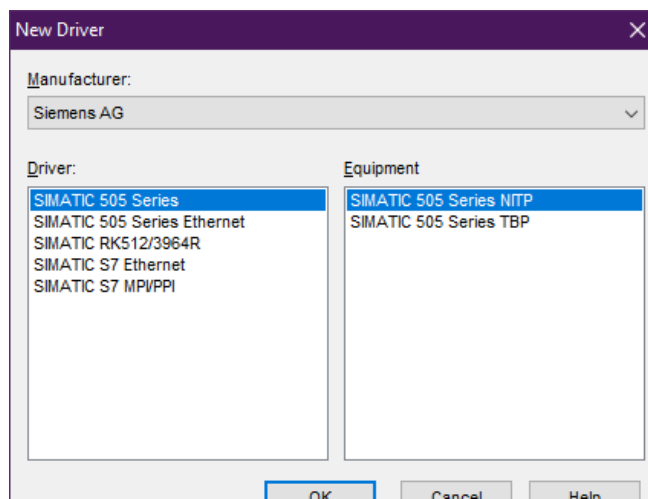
New Driver

Manufacturer:

Siemens AG

Driver:

SIMATIC 505 Series
SIMATIC 505 Series Ethernet
SIMATIC RK512/3964R
SIMATIC S7 Ethernet
SIMATIC S7 MPI/PPI

Equipment

SIMATIC 505 Series NITP
SIMATIC 505 Series TBP

OK Cancel Help